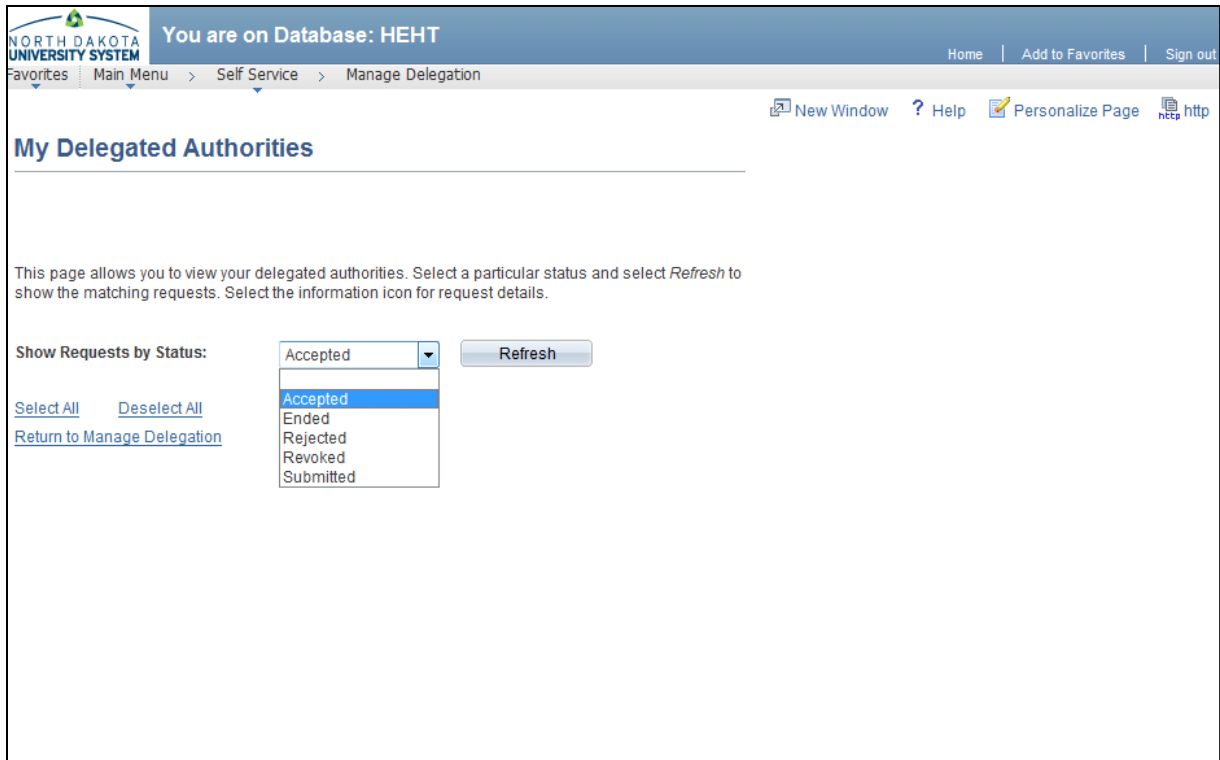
NORTH DAKOTA UNIVERSITY SYSTEM

You are on Database: HEHT

Home | Add to Favorites | Sign out

Favorites Main Menu > Self Service > Manage Delegation

New Window ? Help Personalize Page http

My Delegated Authorities

This page allows you to view your delegated authorities. Select a particular status and select *Refresh* to show the matching requests. Select the information icon for request details.

Show Requests by Status: Accepted Refresh

Accepted
Ended
Rejected
Revoked
Submitted

Select All Deselect All

Return to Manage Delegation